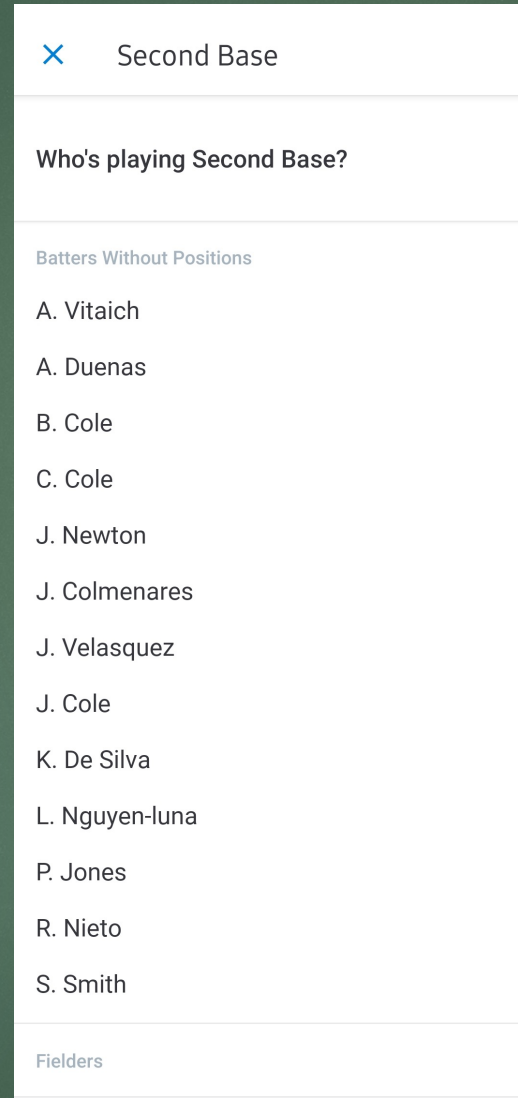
× Second Base

Who's playing Second Base?

Batters Without Positions

A. Vitaich

A. Duenas

B. Cole

C. Cole

J. Newton

J. Colmenares

J. Velasquez

J. Cole

K. De Silva

L. Nguyen-luna

P. Jones

R. Nieto

S. Smith

Fielders